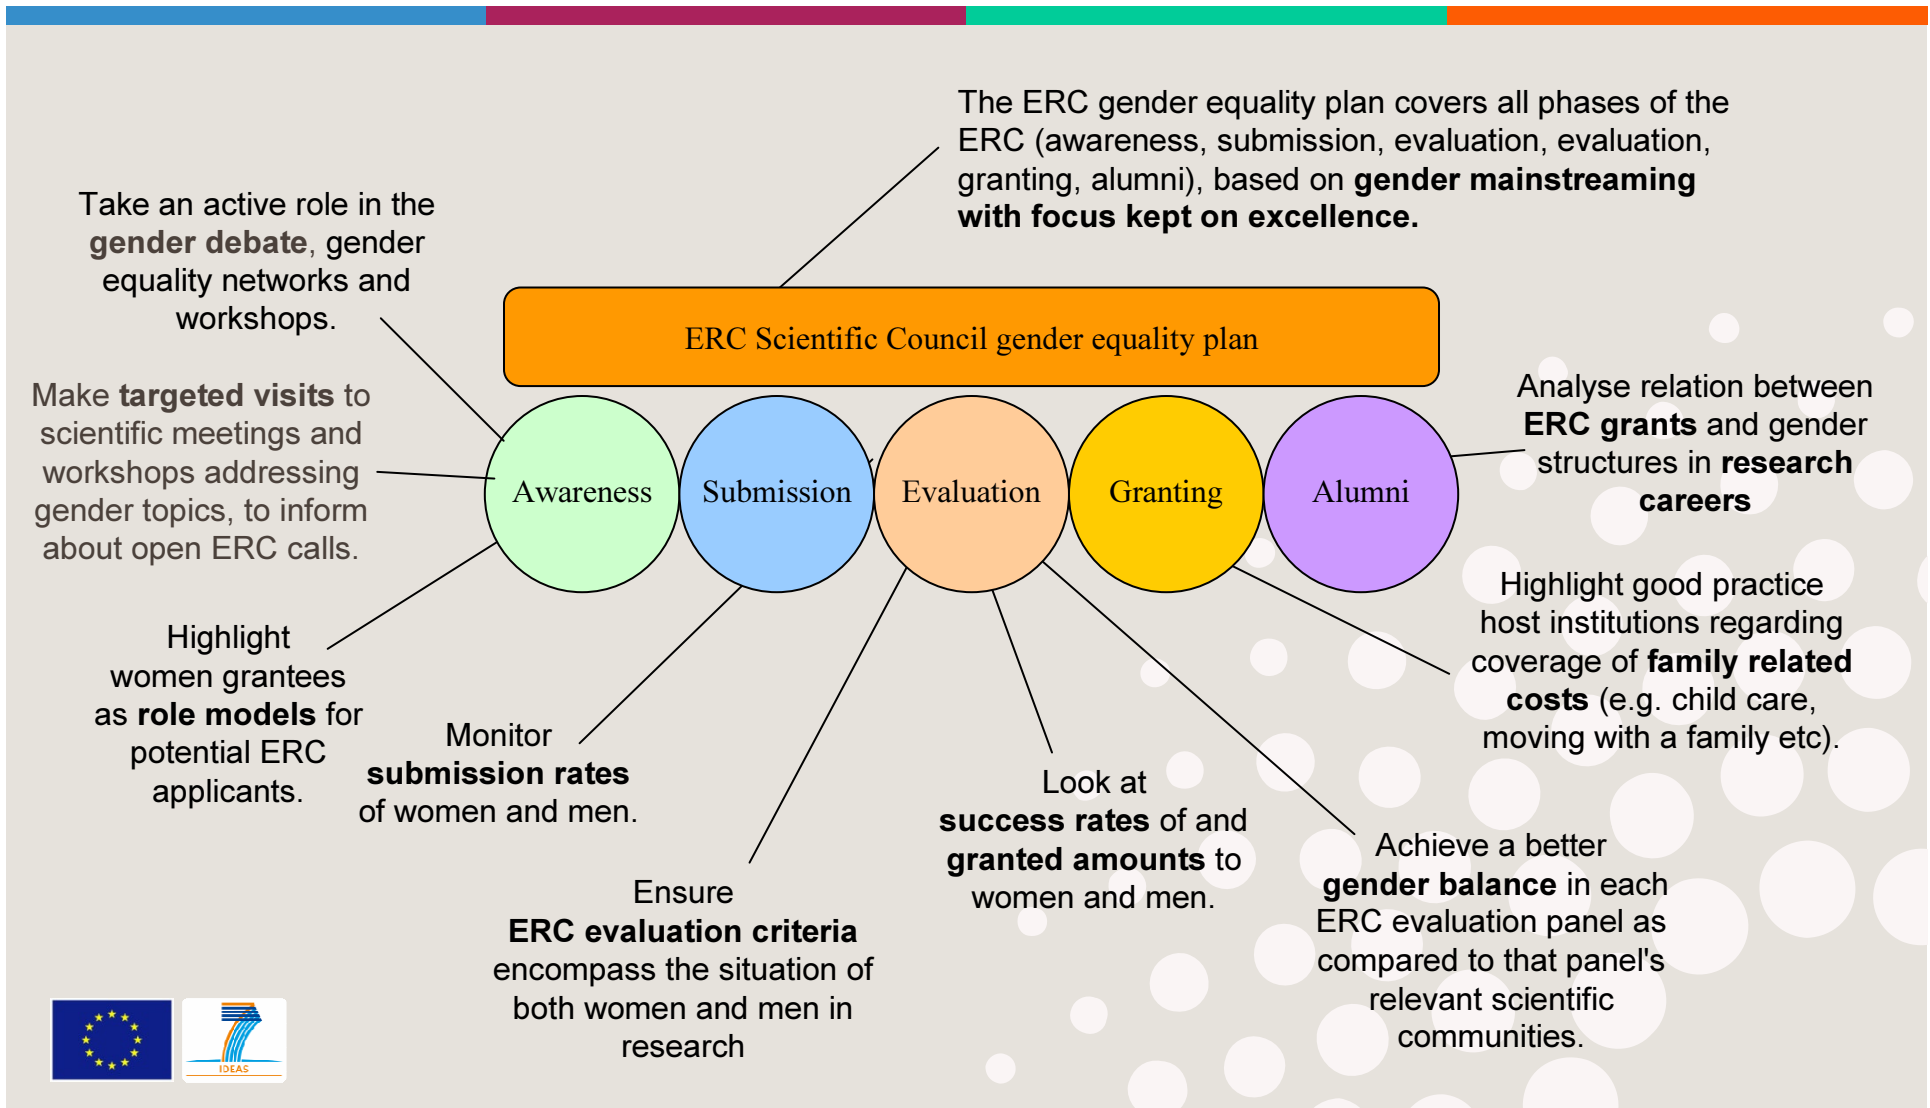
The ERC gender equality plan covers all phases of the ERC (awareness, submission, evaluation, evaluation, granting, alumni), based on **gender mainstreaming with focus kept on excellence.**

Take an active role in the **gender debate**, gender equality networks and workshops.

ERC Scientific Council gender equality plan

Make **targeted visits** to scientific meetings and workshops addressing gender topics, to inform about open ERC calls.

Awareness

Submission

Evaluation

Granting

Alumni

Analyse relation between **ERC grants** and gender structures in **research careers**

Highlight good practice host institutions regarding coverage of **family related costs** (e.g. child care, moving with a family etc).

Highlight women grantees as **role models** for potential ERC applicants.

Monitor **submission rates** of women and men.

Look at **success rates** of and **granted amounts** to women and men.

Achieve a better **gender balance** in each ERC evaluation panel as compared to that panel's relevant scientific communities.

Ensure **ERC evaluation criteria** encompass the situation of both women and men in research

IDEAS